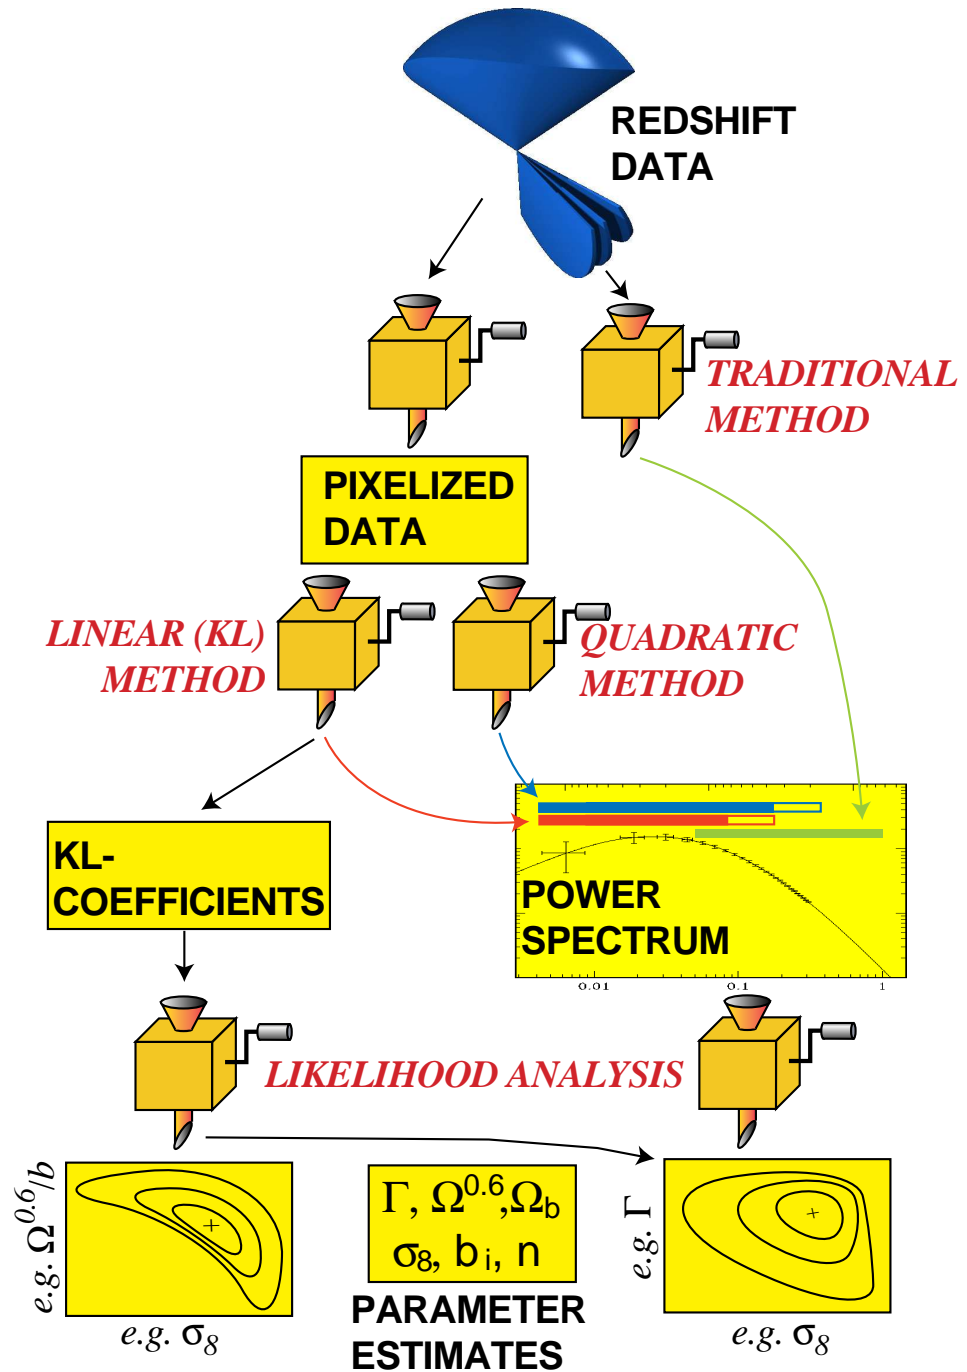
REDSHIFT DATA

TRADITIONAL METHOD

PIXELIZED DATA

LINEAR (KL) METHOD

QUADRATIC METHOD

KL-COEFFICIENTS

POWER SPECTRUM

0.01

0.1

1

LIKELIHOOD ANALYSIS

e.g. $\Omega^{0.6}/b$

e.g. $\sigma_8$

$\Gamma$, $\Omega^{0.6}$,$\Omega_b$ $\sigma_8$, $b_i$, n

PARAMETER ESTIMATES

e.g. $\Gamma$

e.g. $\sigma_8$